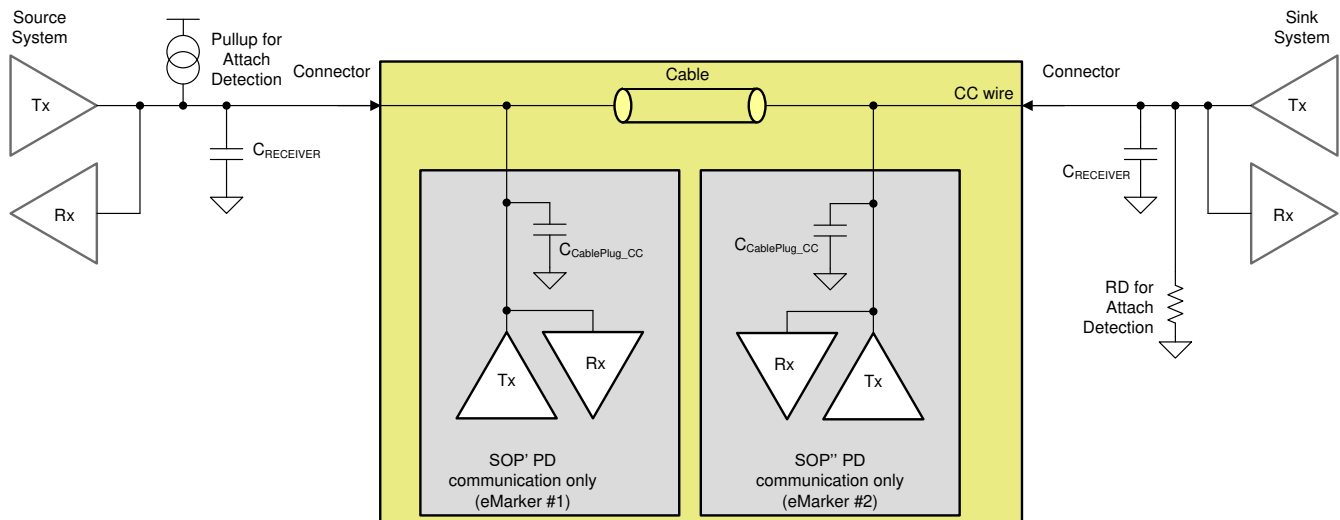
Source System

Tx

Rx

Pullup for Attach Detection

$C_{RECEIVER}$

Connector

Cable

CC wire

Connector

Sink System

Tx

Rx

$C_{RECEIVER}$

RD for Attach Detection

$C_{CablePlug\_CC}$

Tx

Rx

SOP' PD communication only (eMarker #1)

$C_{CablePlug\_CC}$

Rx

Tx

SOP'' PD communication only (eMarker #2)